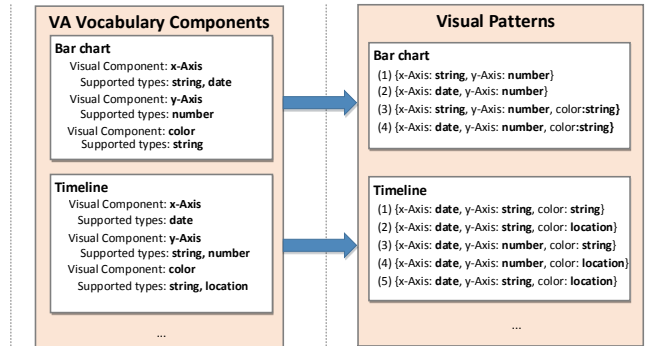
VA Vocabulary Components

Bar chart
Visual Component: x-Axis
Supported types: string, date
Visual Component: y-Axis
Supported types: number
Visual Component: color
Supported types: string

Timeline
Visual Component: x-Axis
Supported types: date
Visual Component: y-Axis
Supported types: string, number
Visual Component: color
Supported types: string, location

...

Visual Patterns

Bar chart
(1) {x-Axis: string, y-Axis: number}
(2) {x-Axis: date, y-Axis: number}
(3) {x-Axis: string, y-Axis: number, color:string}
(4) {x-Axis: date, y-Axis: number, color:string}

Timeline
(1) {x-Axis: date, y-Axis: string, color: string}
(2) {x-Axis: date, y-Axis: string, color: location}
(3) {x-Axis: date, y-Axis: number, color: string}
(4) {x-Axis: date, y-Axis: number, color: location}
(5) {x-Axis: date, y-Axis: string, color: location}

...